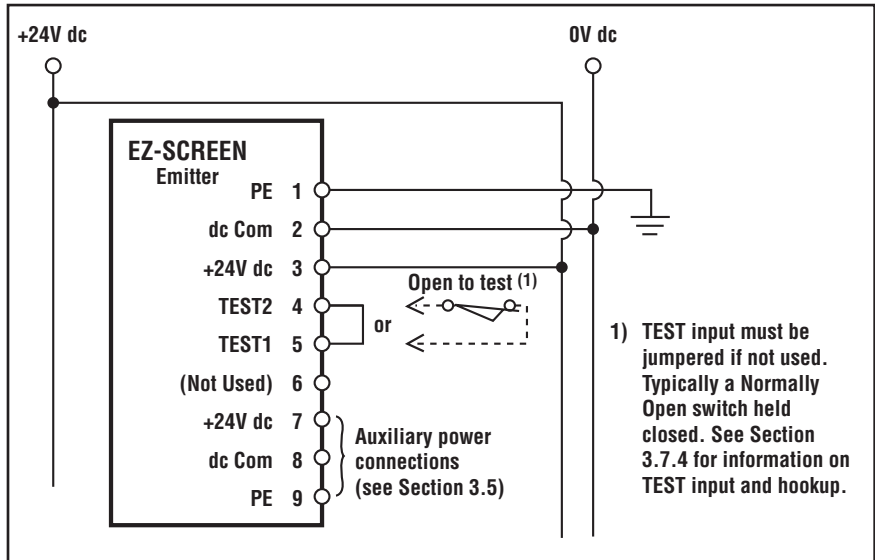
+24V dc

0V dc

EZ-SCREEN
Emitter

PE 1
dc Com 2
+24V dc 3
TEST2 4
TEST1 5
(Not Used) 6
+24V dc 7
dc Com 8
PE 9

Open to test (1)

or

Auxiliary power connections (see Section 3.5)

1) TEST input must be jumpered if not used. Typically a Normally Open switch held closed. See Section 3.7.4 for information on TEST input and hookup.